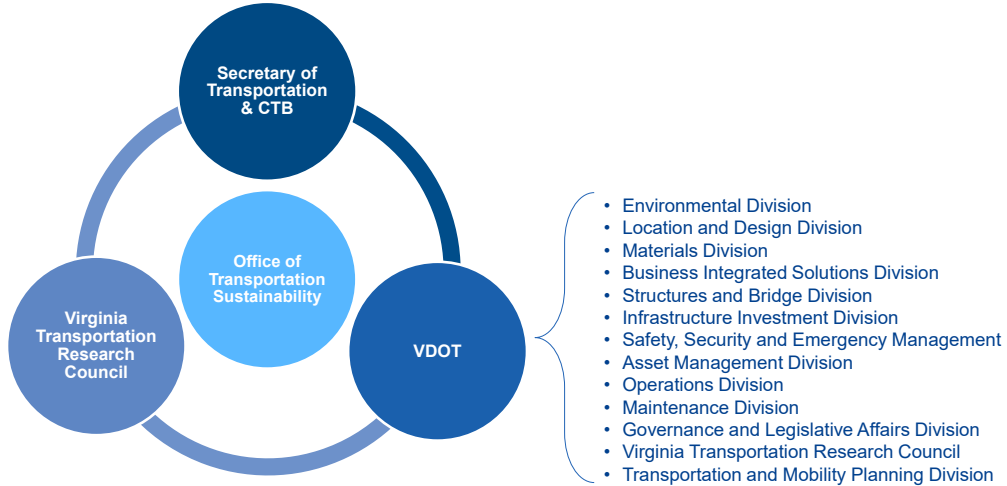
Secretary of Transportation & CTB

Office of Transportation Sustainability

Virginia Transportation Research Council

VDOT

- Environmental Division
- Location and Design Division
- Materials Division
- Business Integrated Solutions Division
- Structures and Bridge Division
- Infrastructure Investment Division
- Safety, Security and Emergency Management
- Asset Management Division
- Operations Division
- Maintenance Division
- Governance and Legislative Affairs Division
- Virginia Transportation Research Council
- Transportation and Mobility Planning Division